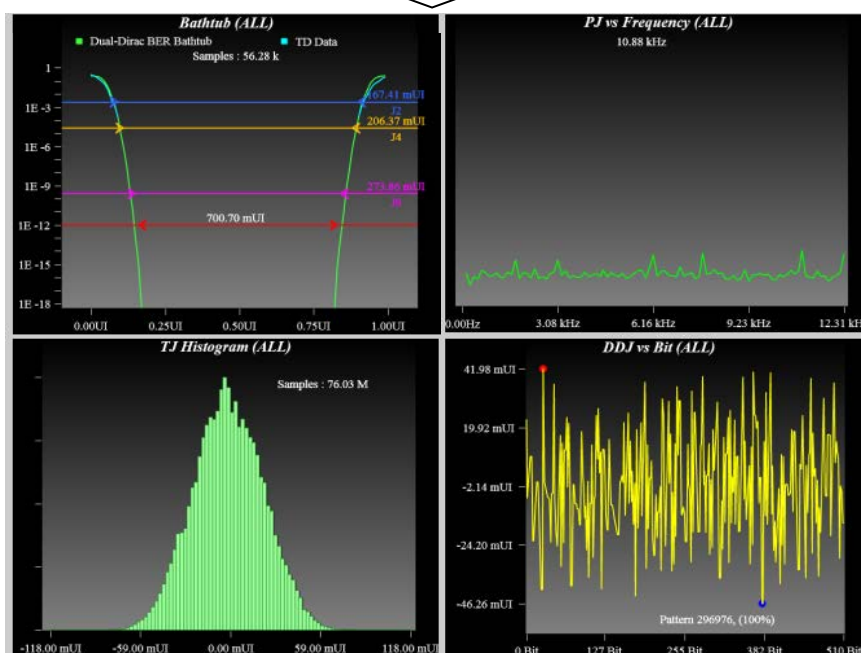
Bathtub (ALL)
Dual-Dirac BER Bathtub
TD Data
Samples : 56.28 k
1
1E -3
1E -6
1E -9
1E -12
1E -15
1E -18
167.41 mUI
J2
206.37 mUI
J4
273.86 mUI
J9
700.70 mUI
0.00UI
0.25UI
0.50UI
0.75UI
1.00UI

PJ vs Frequency (ALL)
10.88 kHz
0.00Hz
3.08 kHz
6.16 kHz
9.23 kHz
12.31 kHz

TJ Histogram (ALL)
Samples : 76.03 M
-118.00 mUI
-59.00 mUI
0.00 mUI
59.00 mUI
118.00 mUI

DDJ vs Bit (ALL)
41.98 mUI
19.92 mUI
-2.14 mUI
-24.20 mUI
-46.26 mUI
Pattern 296976, (100%)
0 Bit
127 Bit
255 Bit
382 Bit
510 Bit